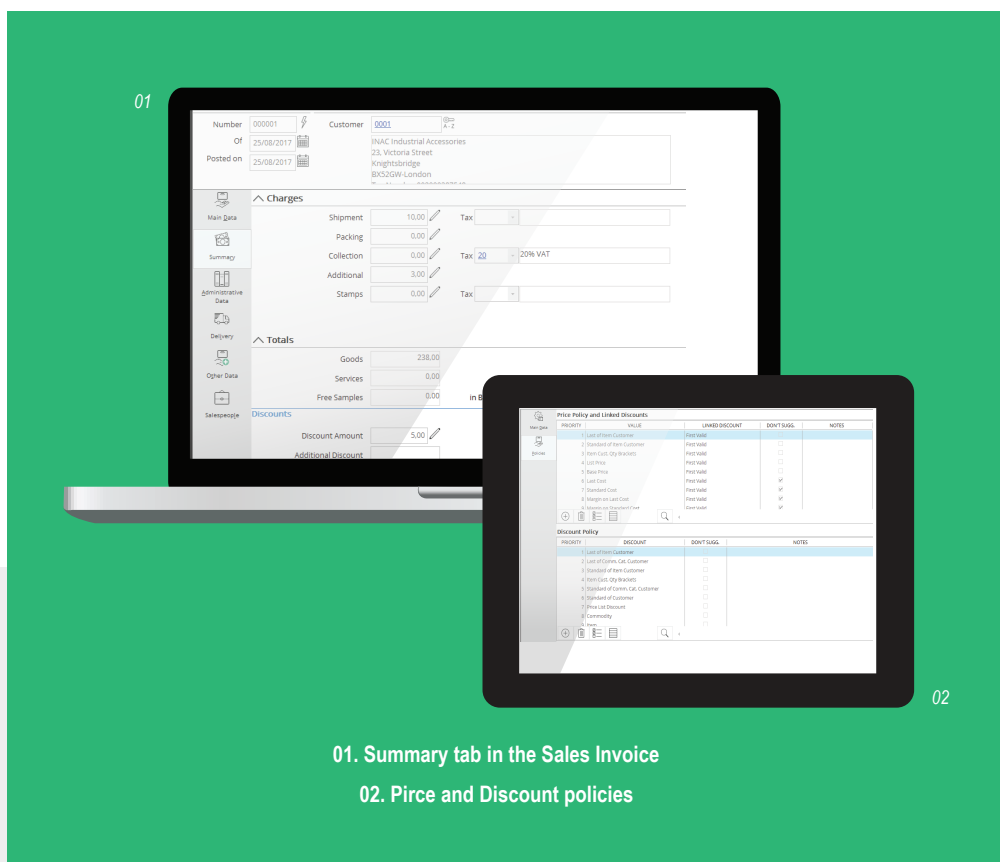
01

Number 000001
Of 25/08/2017
Posted on 25/08/2017
Customer 0001
A - Z
INAC Industrial Accessories
23, Victoria Street
Knightsbridge
BX52GW-London

Main Data
Summary
Administrative Data
Delivery
Other Data
Salespeople

Charges
Shipment 10,00 Tax
Packing 0,00
Collection 0,00 Tax 20 20% VAT
Additional 3,00
Stamps 0,00 Tax

Totals
Goods 238,00
Services 0,00
Free Samples 0,00 in B

Discounts
Discount Amount 5,00
Additional Discount

Main Data
Policies

Price Policy and Linked Discounts

| PRIORITY | VALUE | LINKED DISCOUNT | DON'T SUGG. | NOTES |
|---|---|---|---|---|
| 1 | Last of Item Customer | First Valid | | |
| 2 | Standard of Item Customer | First Valid | | |
| 3 | Item Cust. Qty Brackets | First Valid | | |
| 4 | List Price | First Valid | | |
| 5 | Base Price | First Valid | | |
| 6 | Last Cost | First Valid | ✓ | |
| 7 | Standard Cost | First Valid | ✓ | |
| 8 | Margin on Last Cost | First Valid | ✓ | |
| 9 | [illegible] | First Valid | ✓ | |

Discount Policy

| PRIORITY | DISCOUNT | DON'T SUGG. | NOTES |
|---|---|---|---|
| 1 | Last of Item Customer | | |
| 2 | Last of Comm. Cat. Customer | | |
| 3 | Standard of Item Customer | | |
| 4 | Item Cust. Qty Brackets | | |
| 5 | Standard of Comm. Cat. Customer | | |
| 6 | Standard of Customer | | |
| 7 | Price List Discount | | |
| 8 | Commodity | | |
| 9 | Item | | |

02

01. Summary tab in the Sales Invoice
02. Pirce and Discount policies